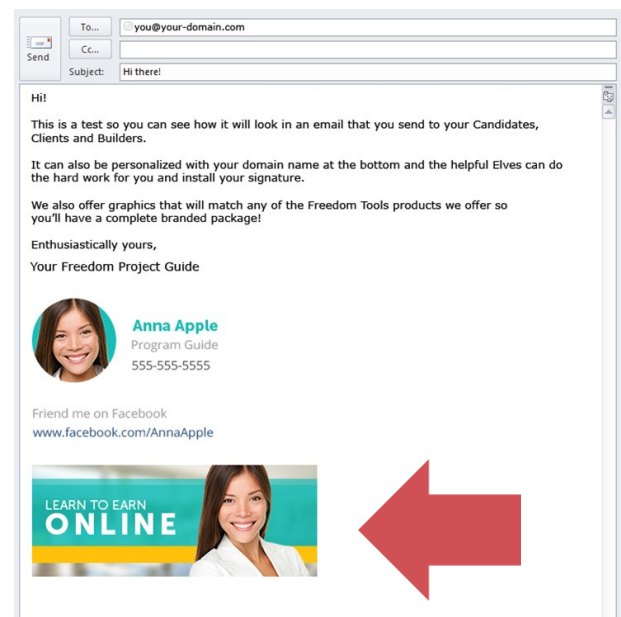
Send

To...
you@your-domain.com

Cc...

Subject:
Hi there!

Hi!

This is a test so you can see how it will look in an email that you send to your Candidates, Clients and Builders.

It can also be personalized with your domain name at the bottom and the helpful Elves can do the hard work for you and install your signature.

We also offer graphics that will match any of the Freedom Tools products we offer so you'll have a complete branded package!

Enthusiastically yours,

Your Freedom Project Guide

Anna Apple
Program Guide
555-555-5555

Friend me on Facebook
www.facebook.com/AnnaApple

LEARN TO EARN
ONLINE